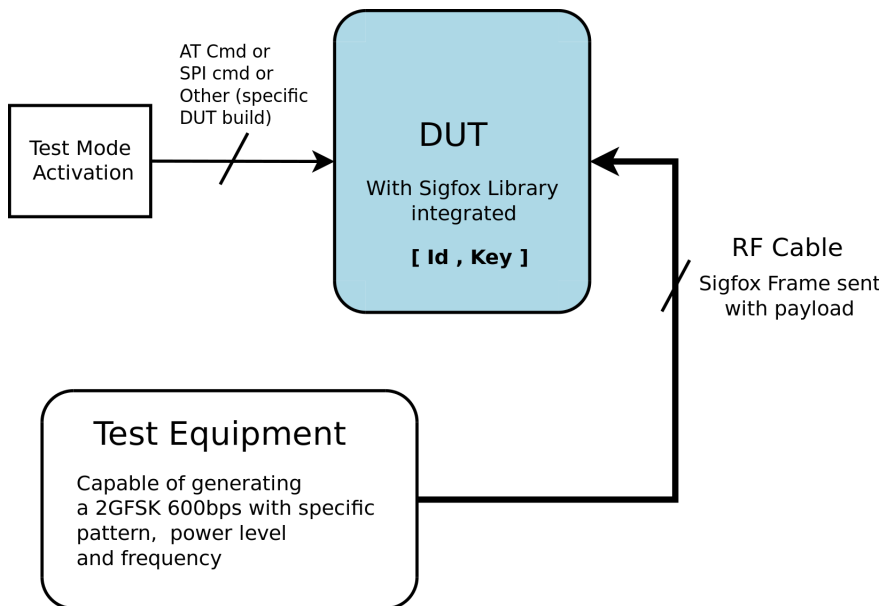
AT Cmd or SPI cmd or Other (specific DUT build)

Test Mode Activation

DUT

With Sigfox Library integrated

[ Id , Key ]

RF Cable

Sigfox Frame sent with payload

Test Equipment

Capable of generating a 2GFSK 600bps with specific pattern, power level and frequency